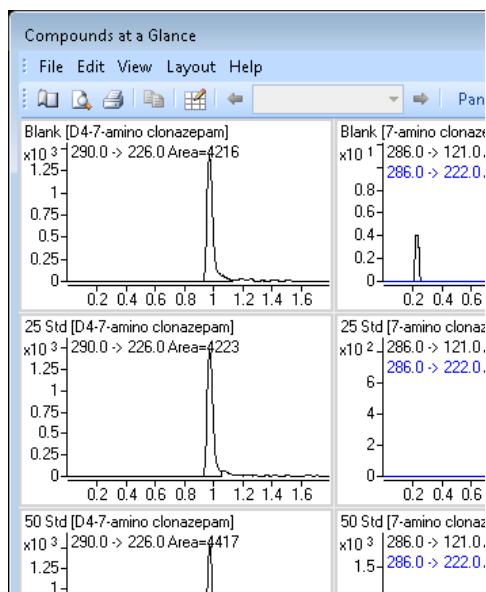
Compounds at a Glance

File Edit View Layout Help

Pan

Blank [D4-7-amino clonazepam]
x10 3 290.0 -> 226.0 Area=4216
1.25
1
0.75
0.5
0.25
0
0.2 0.4 0.6 0.8 1 1.2 1.4 1.6

Blank [7-amino clonaz
x10 1 286.0 -> 121.0
286.0 -> 222.0
0.8
0.6
0.4
0.2
0
0.2 0.4 0.6

25 Std [D4-7-amino clonazepam]
x10 3 290.0 -> 226.0 Area=4223
1.25
1
0.75
0.5
0.25
0
0.2 0.4 0.6 0.8 1 1.2 1.4 1.6

25 Std [7-amino clonaz
x10 2 286.0 -> 121.0
286.0 -> 222.0
6
4
2
0
0.2 0.4 0.6

50 Std [D4-7-amino clonazepam]
x10 3 290.0 -> 226.0 Area=4417
1.25
1

50 Std [7-amino clonaz
x10 3 286.0 -> 121.0
1.5 286.0 -> 222.0